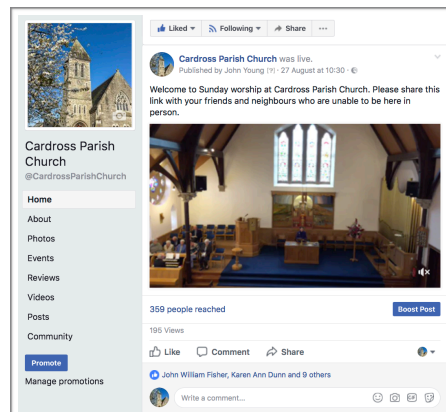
Cardross Parish Church
@CardrossParishChurch

Home
About
Photos
Events
Reviews
Videos
Posts
Community

Promote
Manage promotions

Liked ▾ Following ▾ Share ···

Cardross Parish Church was live.
Published by John Young [?] · 27 August at 10:30 ·

Welcome to Sunday worship at Cardross Parish Church. Please share this link with your friends and neighbours who are unable to be here in person.

359 people reached
Boost Post
195 Views

Like Comment Share

John William Fisher, Karen Ann Dunn and 9 others

Write a comment...